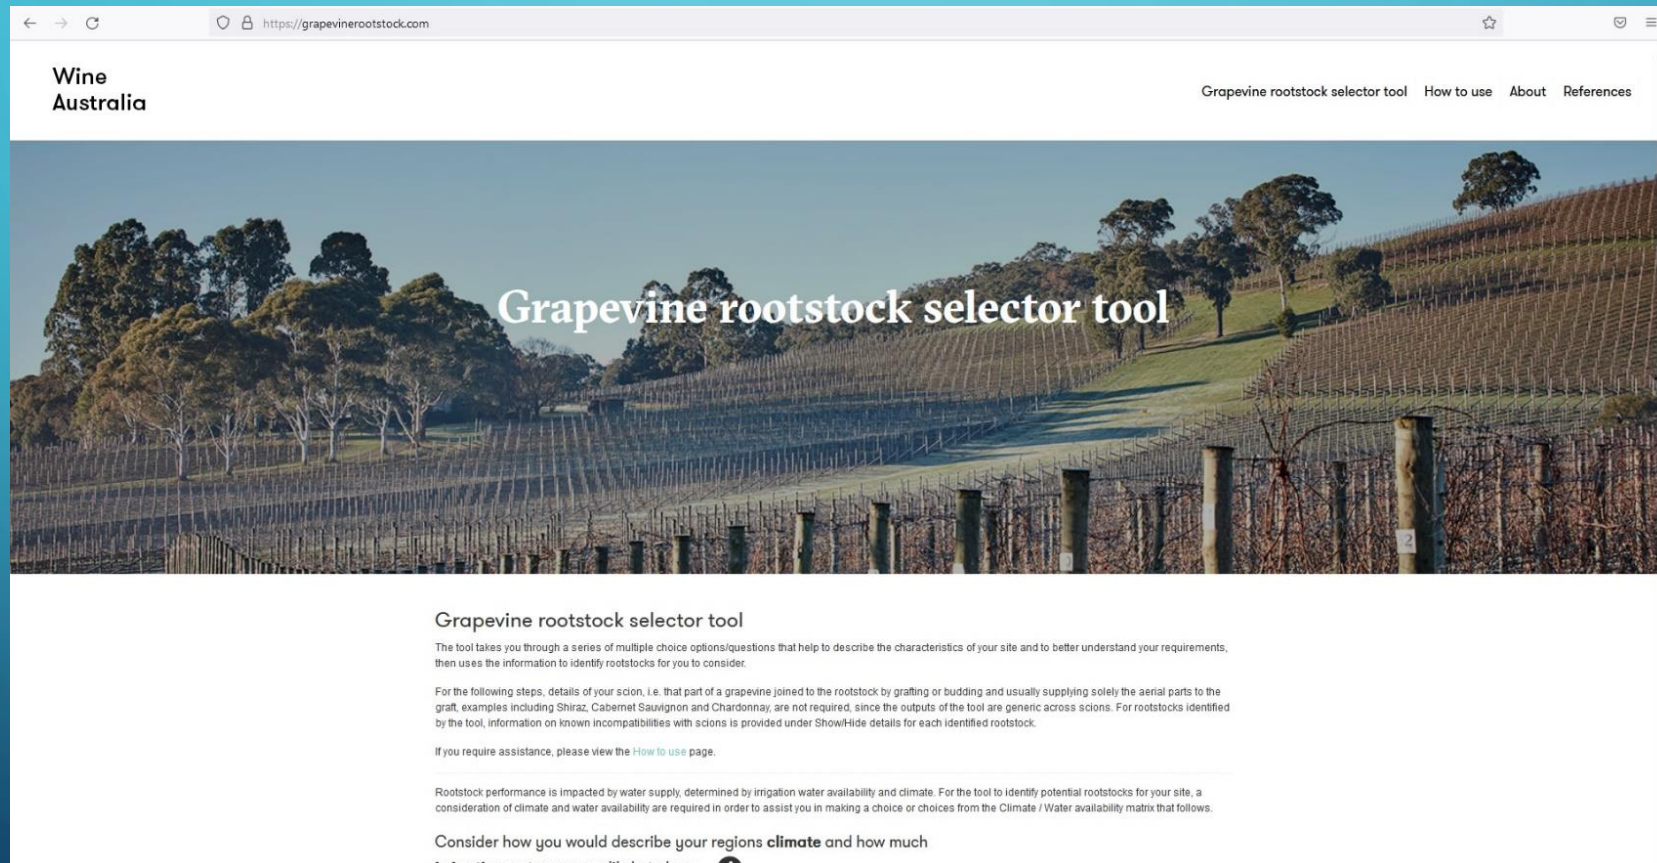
https://grapevinerootstock.com

Wine Australia

Grapevine rootstock selector tool How to use About References

Grapevine rootstock selector tool

Grapevine rootstock selector tool

The tool takes you through a series of multiple choice options/questions that help to describe the characteristics of your site and to better understand your requirements, then uses the information to identify rootstocks for you to consider.

For the following steps, details of your scion, i.e. that part of a grapevine joined to the rootstock by grafting or budding and usually supplying solely the aerial parts to the graft, examples including Shiraz, Cabernet Sauvignon and Chardonnay, are not required, since the outputs of the tool are generic across scions. For rootstocks identified by the tool, information on known incompatibilities with scions is provided under Show/Hide details for each identified rootstock.

If you require assistance, please view the How to use page.

Rootstock performance is impacted by water supply, determined by irrigation water availability and climate. For the tool to identify potential rootstocks for your site, a consideration of climate and water availability are required in order to assist you in making a choice or choices from the Climate / Water availability matrix that follows.

Consider how you would describe your regions **climate** and how much

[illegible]